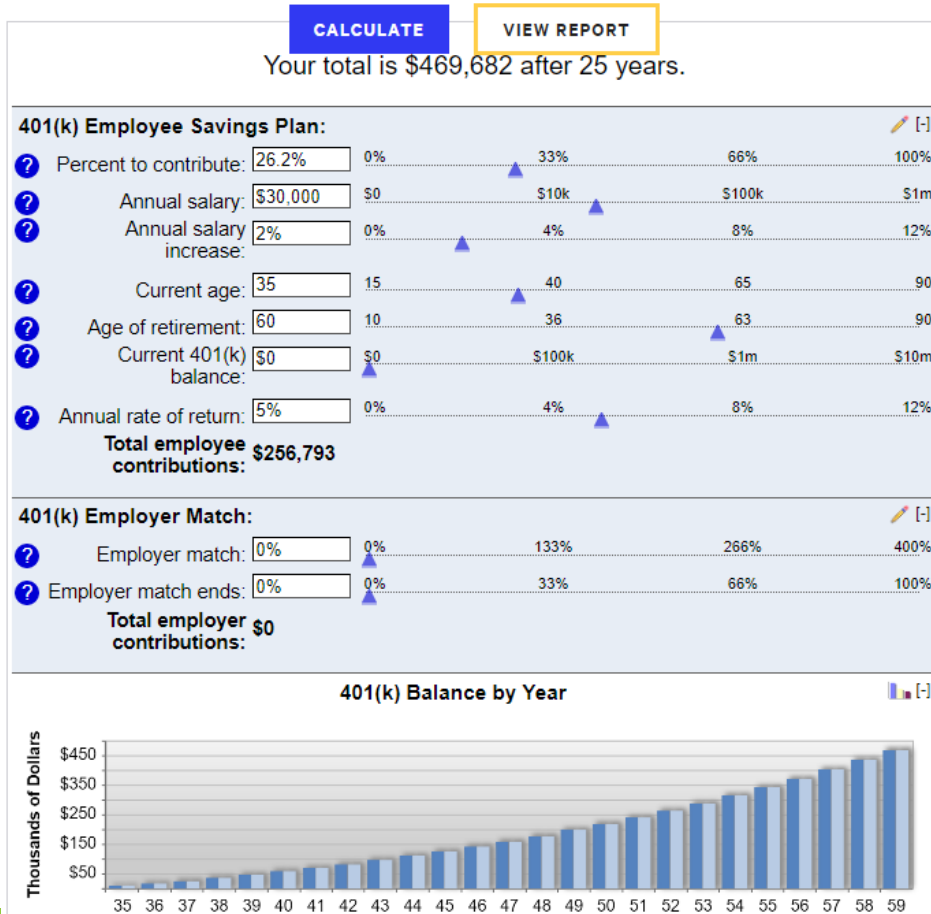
CALCULATE VIEW REPORT

Your total is $469,682 after 25 years.

401(k) Employee Savings Plan: [-]

? Percent to contribute: 26.2% 0% 33% 66% 100%

? Annual salary: $30,000 $0 $10k $100k $1m

? Annual salary increase: 2% 0% 4% 8% 12%

? Current age: 35 15 40 65 90

? Age of retirement: 60 10 36 63 90

? Current 401(k) balance: $0 $0 $100k $1m $10m

? Annual rate of return: 5% 0% 4% 8% 12%

Total employee contributions: $256,793

401(k) Employer Match: [-]

? Employer match: 0% 0% 133% 266% 400%

? Employer match ends: 0% 0% 33% 66% 100%

Total employer contributions: $0

401(k) Balance by Year [-]

Thousands of Dollars

$450 $350 $250 $150 $50

35 36 37 38 39 40 41 42 43 44 45 46 47 48 49 50 51 52 53 54 55 56 57 58 59